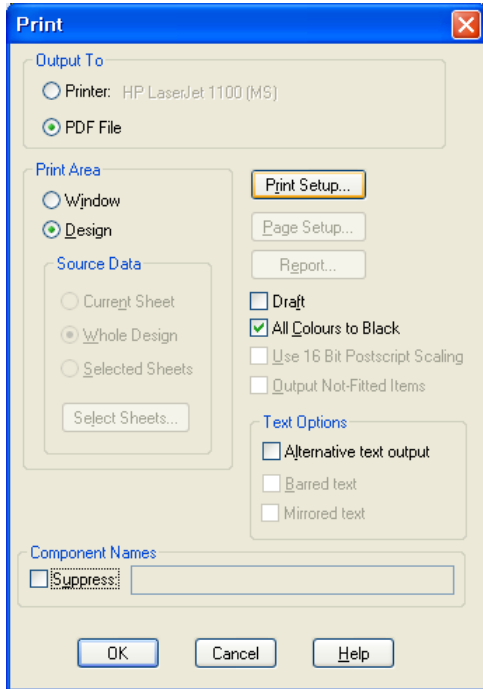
Print

Output To

Printer: HP LaserJet 1100 (MS)

PDF File

Print Area

Window

Design

Source Data

Current Sheet

Whole Design

Selected Sheets

Select Sheets...

Print Setup...

Page Setup...

Report...

Draft

All Colours to Black

Use 16 Bit Postscript Scaling

Output Not-Fitted Items

Text Options

Alternative text output

Barred text

Mirrored text

Component Names

Suppress:

OK

Cancel

Help